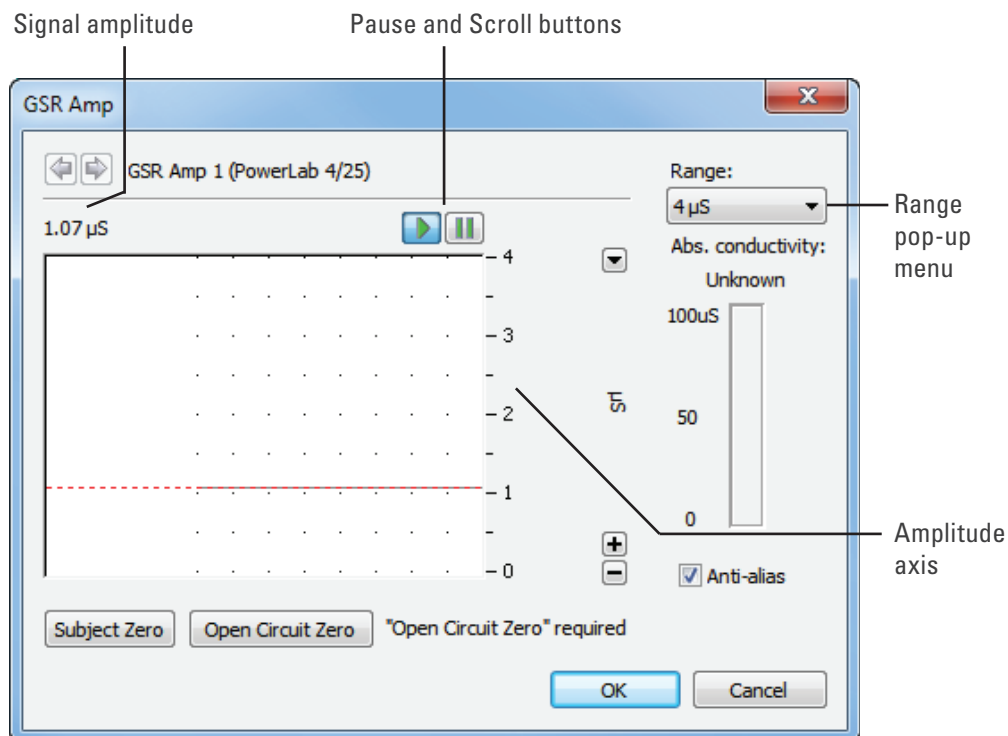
Signal amplitude

Pause and Scroll buttons

GSR Amp

X

GSR Amp 1 (PowerLab 4/25)

1.07 µS

Range:

4 µS

Range pop-up menu

Abs. conductivity:

Unknown

4

3

2

1

0

µS

100uS

50

0

Amplitude axis

Anti-alias

Subject Zero

Open Circuit Zero

"Open Circuit Zero" required

OK

Cancel